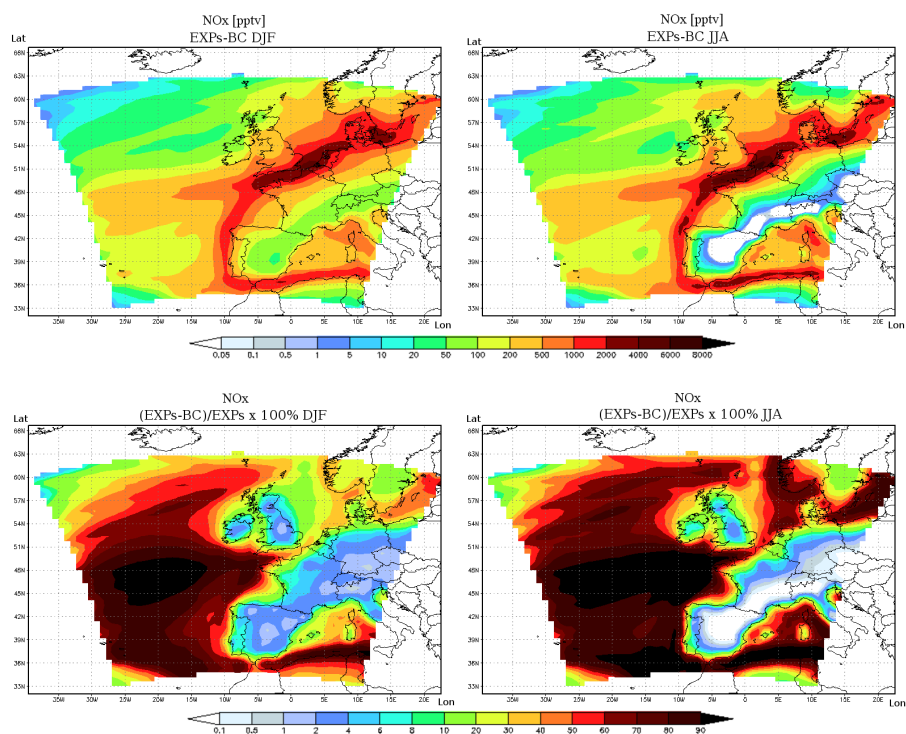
NOx [pptv]
EXPs-BC DJF

Lat
66N
63N
60N
57N
54N
51N
48N
45N
42N
39N
36N
33N
35W 30W 25W 20W 15W 10W 5W 0 5E 10E 15E 20E
Lon

NOx [pptv]
EXPs-BC JJA

Lat
66N
63N
60N
57N
54N
51N
48N
45N
42N
39N
36N
33N
35W 30W 25W 20W 15W 10W 5W 0 5E 10E 15E 20E
Lon

0.05 0.1 0.5 1 5 10 20 50 100 200 500 1000 2000 4000 6000 8000

NOx
(EXPs-BC)/EXPs x 100% DJF

Lat
66N
63N
60N
57N
54N
51N
48N
45N
42N
39N
36N
33N
35W 30W 25W 20W 15W 10W 5W 0 5E 10E 15E 20E
Lon

NOx
(EXPs-BC)/EXPs x 100% JJA

Lat
66N
63N
60N
57N
54N
51N
48N
45N
42N
39N
36N
33N
35W 30W 25W 20W 15W 10W 5W 0 5E 10E 15E 20E
Lon

0.1 0.5 1 2 4 6 8 10 20 30 40 50 60 70 80 90